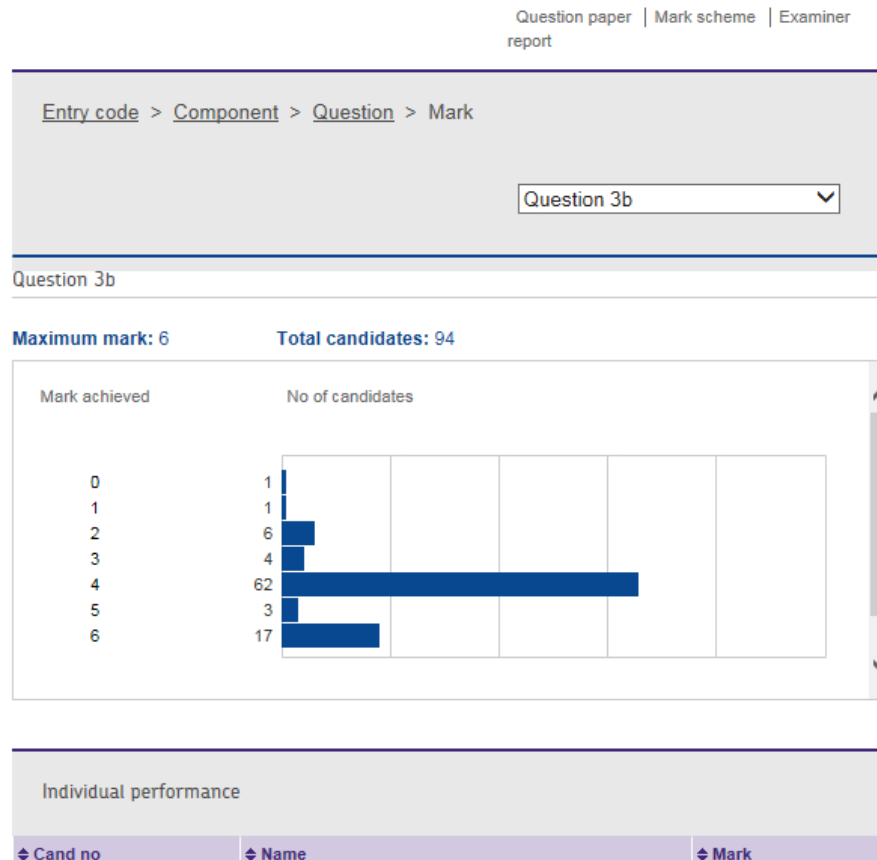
Question paper | Mark scheme | Examiner report

Entry code > Component > Question > Mark

Question 3b

Question 3b

**Maximum mark:** 6 **Total candidates:** 94

| Mark achieved | No of candidates |
|---|---|
| 0 | 1 |
| 1 | 1 |
| 2 | 6 |
| 3 | 4 |
| 4 | 62 |
| 5 | 3 |
| 6 | 17 |

Individual performance

| ♦ Cand no | ♦ Name | ♦ Mark |
|---|---|---|